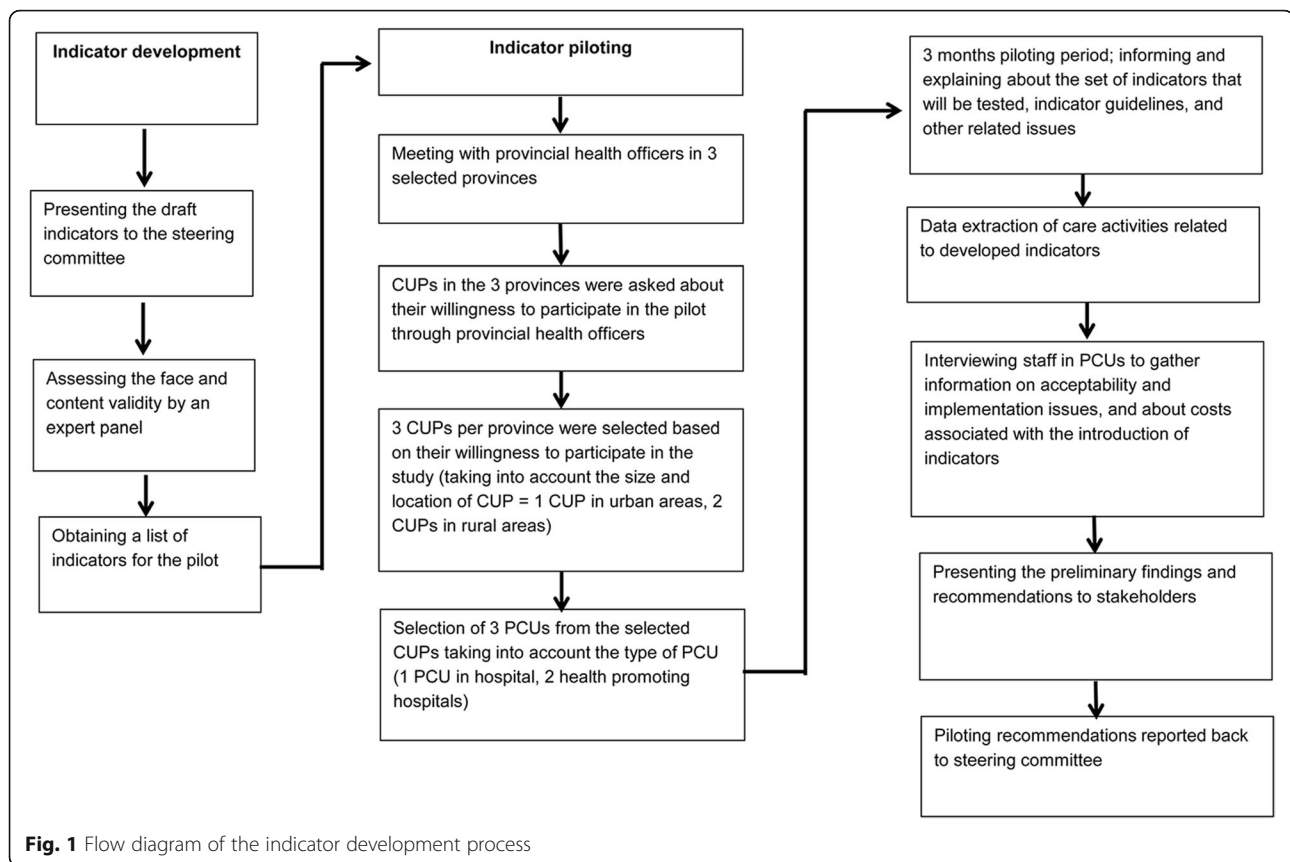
Indicator development

Presenting the draft indicators to the steering committee

Assessing the face and content validity by an expert panel

Obtaining a list of indicators for the pilot

Indicator piloting

Meeting with provincial health officers in 3 selected provinces

CUPs in the 3 provinces were asked about their willingness to participate in the pilot through provincial health officers

3 CUPs per province were selected based on their willingness to participate in the study (taking into account the size and location of CUP = 1 CUP in urban areas, 2 CUPs in rural areas)

Selection of 3 PCUs from the selected CUPs taking into account the type of PCU (1 PCU in hospital, 2 health promoting hospitals)

3 months piloting period; informing and explaining about the set of indicators that will be tested, indicator guidelines, and other related issues

Data extraction of care activities related to developed indicators

Interviewing staff in PCUs to gather information on acceptability and implementation issues, and about costs associated with the introduction of indicators

Presenting the preliminary findings and recommendations to stakeholders

Piloting recommendations reported back to steering committee

Fig. 1 Flow diagram of the indicator development process